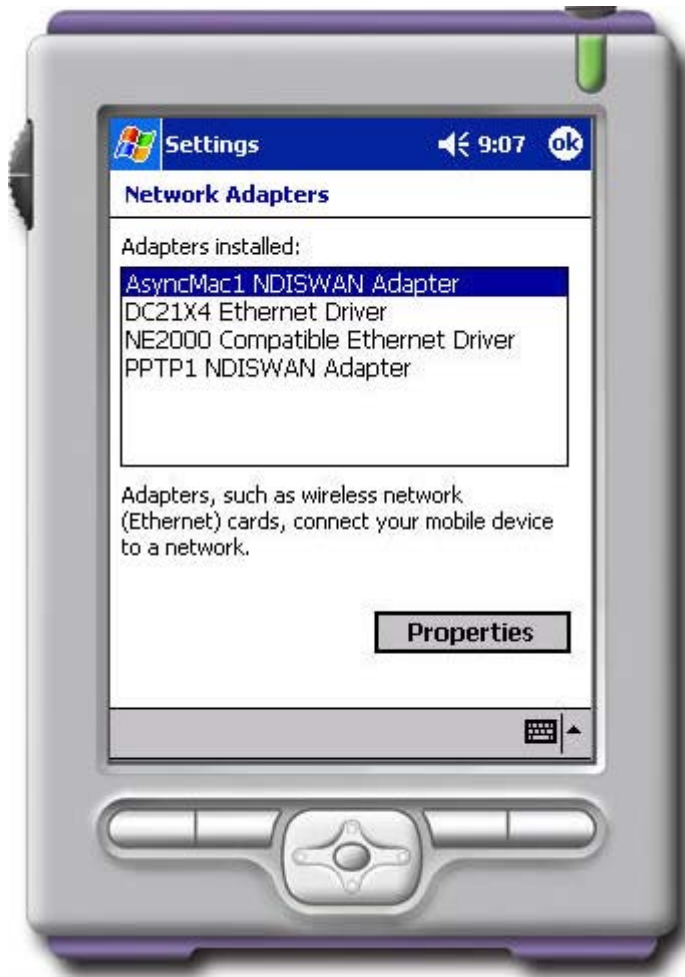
Settings 9:07 ok

Network Adapters

Adapters installed:

AsyncMac1 NDISWAN Adapter
DC21X4 Ethernet Driver
NE2000 Compatible Ethernet Driver
PPTP1 NDISWAN Adapter

Adapters, such as wireless network (Ethernet) cards, connect your mobile device to a network.

Properties